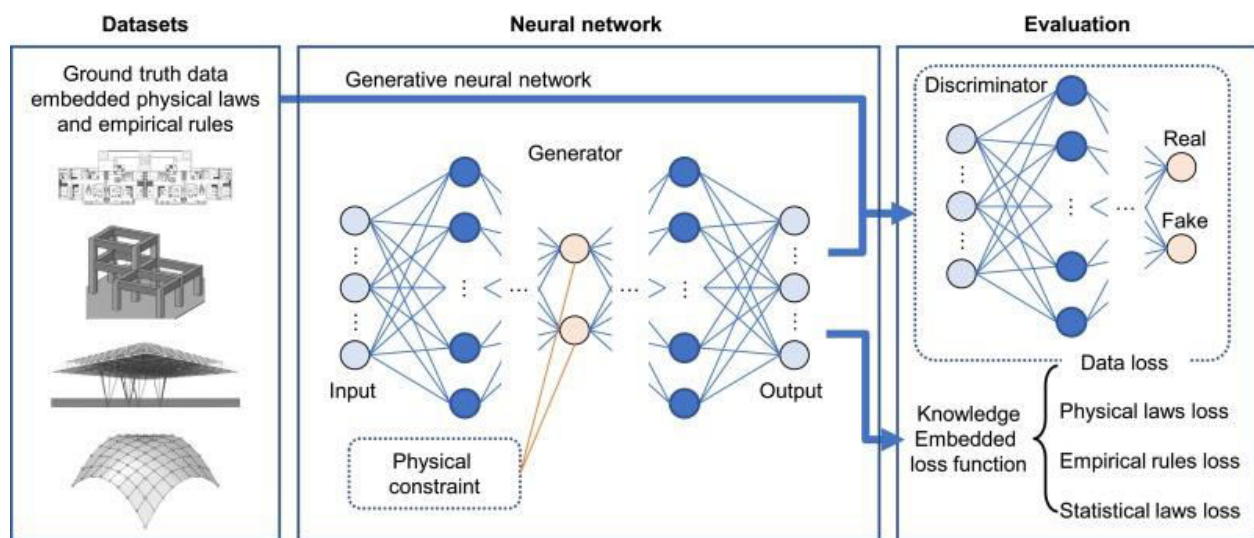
Datasets

Ground truth data embedded physical laws and empirical rules

Neural network

Generative neural network

Generator

Input

Output

Physical constraint

Evaluation

Discriminator

Real

Fake

Data loss

Knowledge Embedded loss function

Physical laws loss

Empirical rules loss

Statistical laws loss